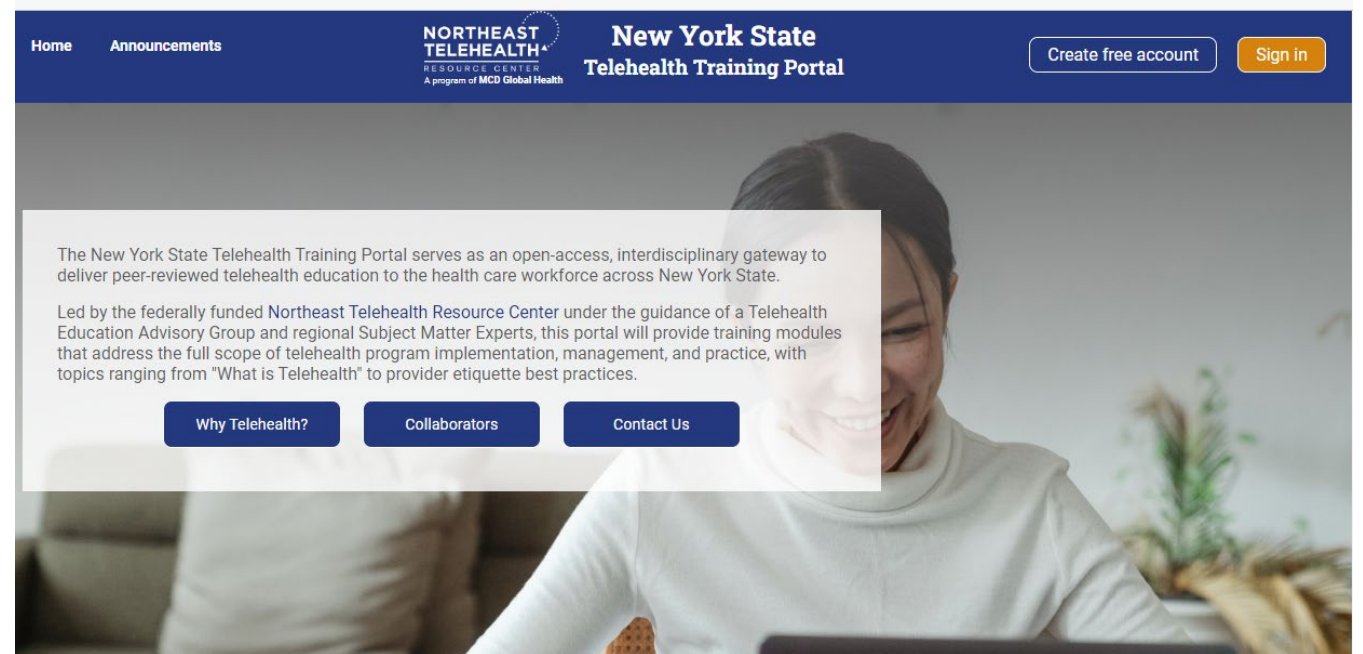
Home Announcements

NORTHEAST TELEHEALTH RESOURCE CENTER
A program of MCD Global Health

New York State
Telehealth Training Portal

Create free account Sign in

The New York State Telehealth Training Portal serves as an open-access, interdisciplinary gateway to deliver peer-reviewed telehealth education to the health care workforce across New York State.

Led by the federally funded Northeast Telehealth Resource Center under the guidance of a Telehealth Education Advisory Group and regional Subject Matter Experts, this portal will provide training modules that address the full scope of telehealth program implementation, management, and practice, with topics ranging from "What is Telehealth" to provider etiquette best practices.

Why Telehealth? Collaborators Contact Us